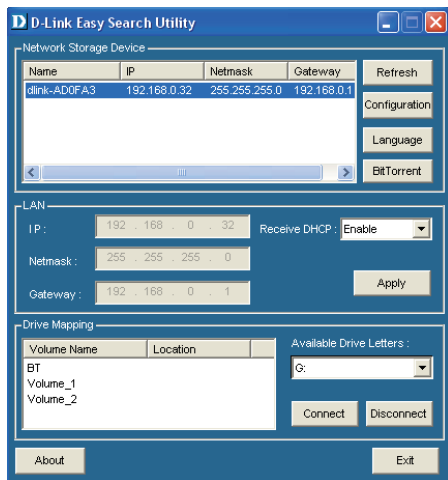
D D-Link Easy Search Utility

Network Storage Device

| Name | IP | Netmask | Gateway |
|---|---|---|---|
| dlink-AD0FA3 | 192.168.0.32 | 255.255.255.0 | 192.168.0.1 |

Refresh
Configuration
Language
BitTorrent

LAN
IP : 192 . 168 . 0 . 32
Receive DHCP : Enable
Netmask : 255 . 255 . 255 . 0
Gateway : 192 . 168 . 0 . 1
Apply

Drive Mapping

| Volume Name | Location |
|---|---|
| BT | |
| Volume_1 | |
| Volume_2 | |

Available Drive Letters :
G:
Connect
Disconnect

About
Exit